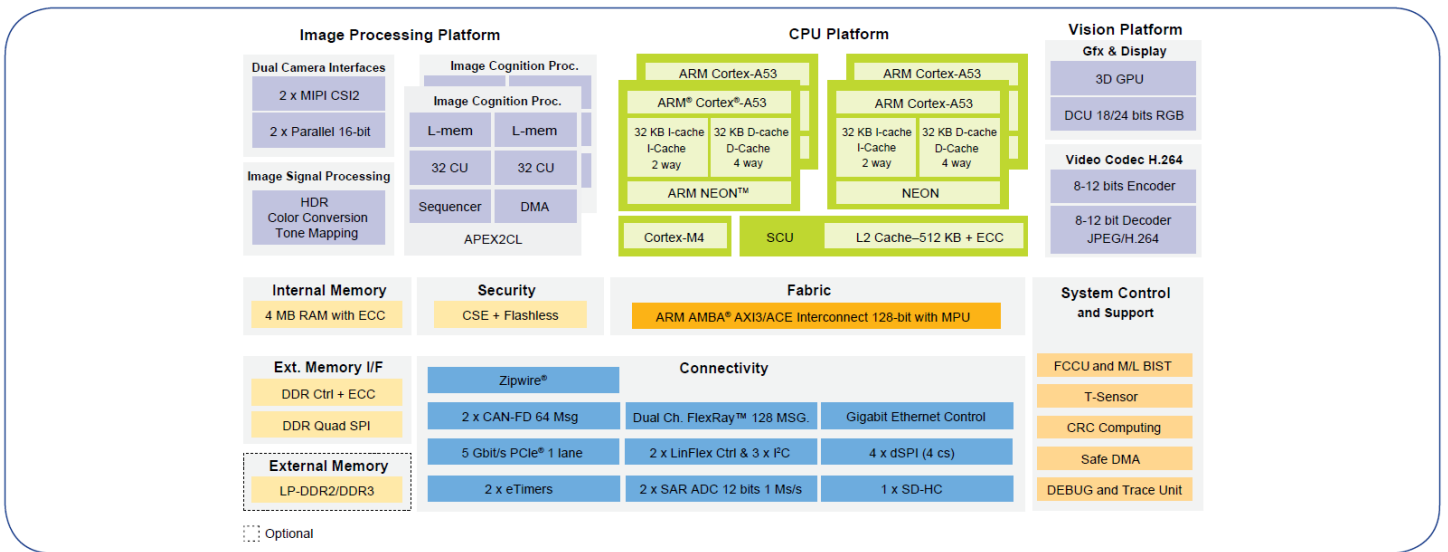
Image Processing Platform

Dual Camera Interfaces
2 x MIPI CSI2
2 x Parallel 16-bit

Image Cognition Proc.
Image Cognition Proc.
L-mem
L-mem
32 CU
32 CU
Sequencer
DMA
APEX2CL

Image Signal Processing
HDR
Color Conversion
Tone Mapping

CPU Platform

ARM Cortex-A53
ARM® Cortex®-A53
32 KB I-cache I-Cache 2 way
32 KB D-cache D-Cache 4 way
ARM NEON™

ARM Cortex-A53
ARM Cortex-A53
32 KB I-cache I-Cache 2 way
32 KB D-cache D-Cache 4 way
NEON

Cortex-M4
SCU
L2 Cache–512 KB + ECC

Vision Platform
Gfx & Display
3D GPU
DCU 18/24 bits RGB
Video Codec H.264
8-12 bits Encoder
8-12 bit Decoder JPEG/H.264

Internal Memory
4 MB RAM with ECC

Security
CSE + Flashless

Fabric
ARM AMBA® AXI3/ACE Interconnect 128-bit with MPU

System Control and Support
FCCU and M/L BIST
T-Sensor
CRC Computing
Safe DMA
DEBUG and Trace Unit

Ext. Memory I/F
DDR Ctrl + ECC
DDR Quad SPI

External Memory
LP-DDR2/DDR3

Connectivity
Zipwire®
2 x CAN-FD 64 Msg
Dual Ch. FlexRay™ 128 MSG.
Gigabit Ethernet Control
5 Gbit/s PCIe® 1 lane
2 x LinFlex Ctrl & 3 x I²C
4 x dSPI (4 cs)
2 x eTimers
2 x SAR ADC 12 bits 1 Ms/s
1 x SD-HC

Optional